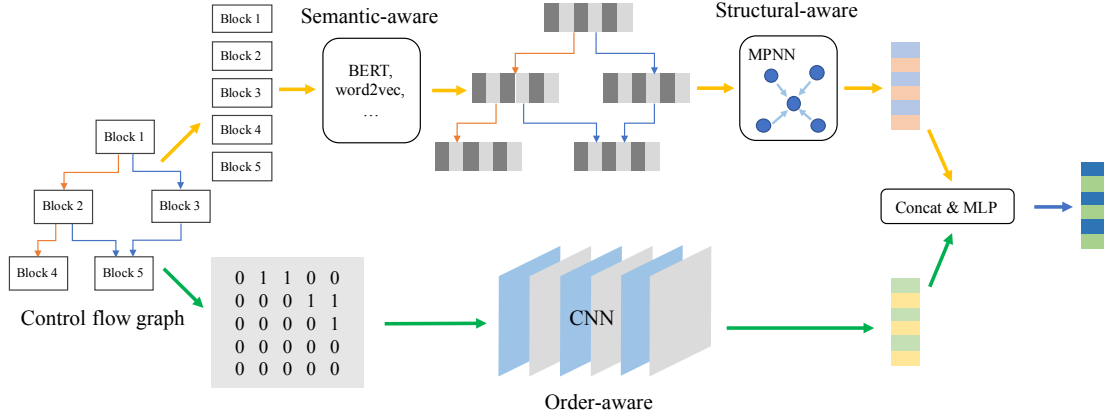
Block 1
Block 2
Block 3
Block 4
Block 5

Semantic-aware

BERT, word2vec, …

Structural-aware

MPNN

Block 1
Block 2
Block 3
Block 4
Block 5

Control flow graph

$\begin{matrix} 0 & 1 & 1 & 0 & 0 \\ 0 & 0 & 0 & 1 & 1 \\ 0 & 0 & 0 & 0 & 1 \\ 0 & 0 & 0 & 0 & 0 \\ 0 & 0 & 0 & 0 & 0 \end{matrix}$

CNN

Order-aware

Concat & MLP